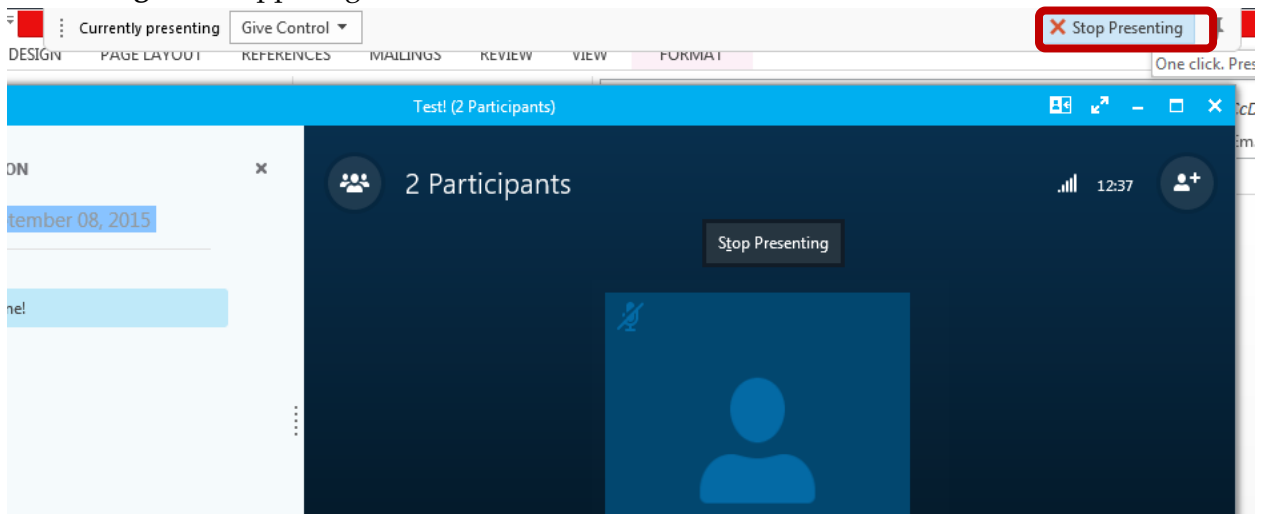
Currently presenting
Give Control
Stop Presenting
One click. Pres
DESIGN PAGE LAYOUT REFERENCES MAILINGS REVIEW VIEW FORMAT
Test! (2 Participants)
ON
tember 08, 2015
ne!
2 Participants
12:37
Stop Presenting